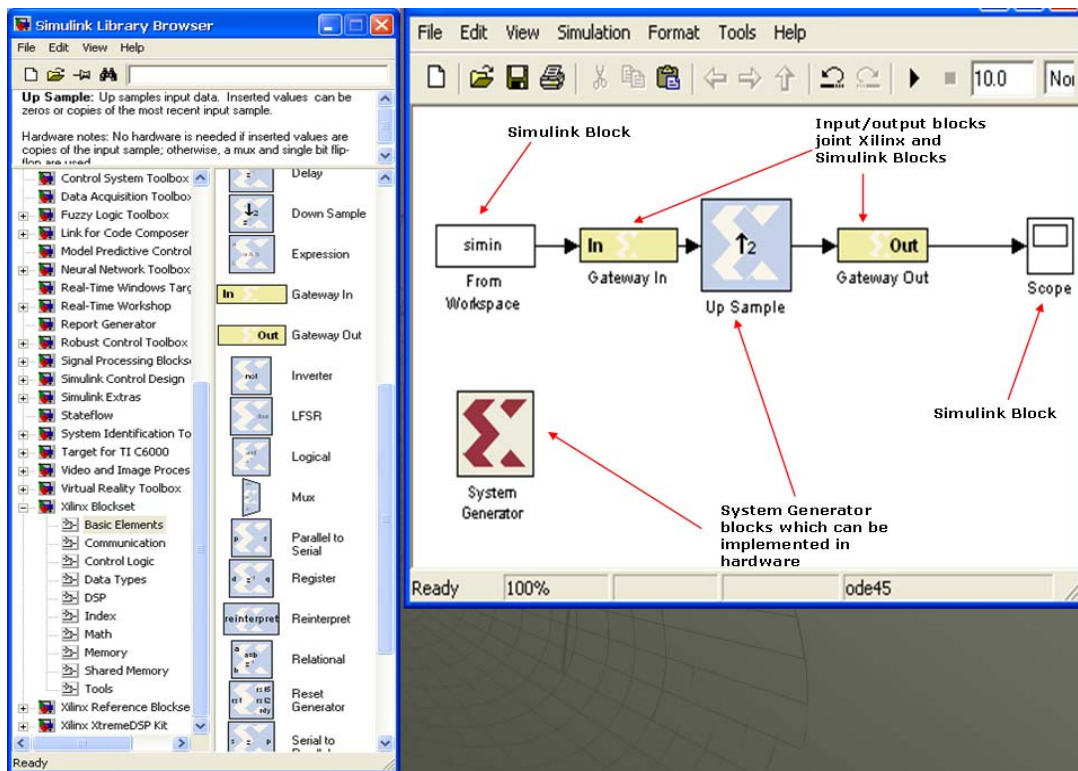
Simulink Library Browser

File Edit View Help

Up Sample: Up samples input data. Inserted values can be zeros or copies of the most recent input sample.

Hardware notes: No hardware is needed if inserted values are copies of the input sample; otherwise, a mux and single bit flip-flop are used.

Control System Toolbox
Data Acquisition Toolbox
Fuzzy Logic Toolbox
Link for Code Composer
Model Predictive Control
Neural Network Toolbox
Real-Time Windows Targ
Real-Time Workshop
Report Generator
Robust Control Toolbox
Signal Processing Blocks
Simulink Control Design
Simulink Extras
Stateflow
System Identification To
Target for TI C6000
Video and Image Proces
Virtual Reality Toolbox
Xilinx Blockset
Basic Elements
Communication
Control Logic
Data Types
DSP
Index
Math
Memory
Shared Memory
Tools
Xilinx Reference Blockse
Xilinx XtremeDSP Kit

Delay
Down Sample
Expression
In
Gateway In
Out
Gateway Out
not
Inverter
LFSR
Logical
Mux
Parallel to Serial
Register
reinterpret
Reinterpret
Relational
Reset Generator
Serial to Parallel

Ready

File Edit View Simulation Format Tools Help

10.0

Nor

Simulink Block

Input/output blocks joint Xilinx and Simulink Blocks

simin
From Workspace

In
Gateway In

$\uparrow 2$
Up Sample

Out
Gateway Out

Scope

Simulink Block

System Generator

System Generator blocks which can be implemented in hardware

Ready 100% ode45